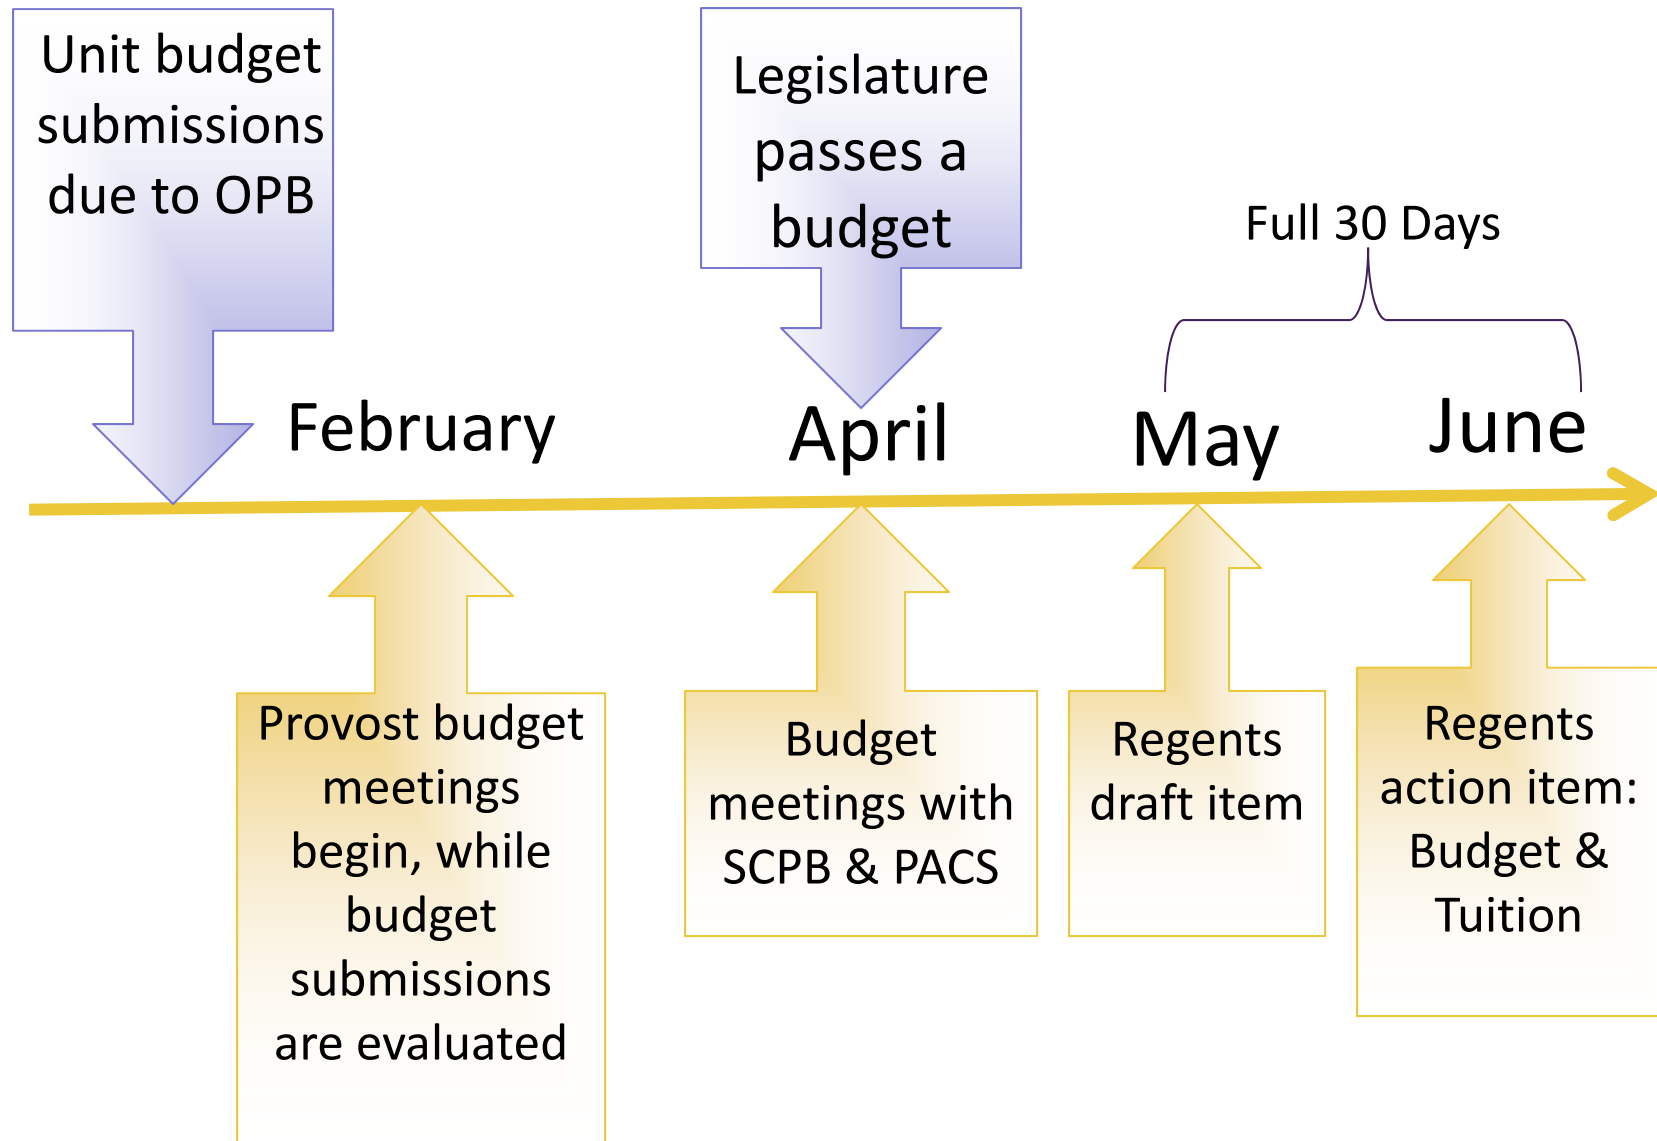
Unit budget submissions due to OPB

Legislature passes a budget

Full 30 Days

February

April

May

June

Provost budget meetings begin, while budget submissions are evaluated

Budget meetings with SCPB & PACS

Regents draft item

Regents action item: Budget & Tuition